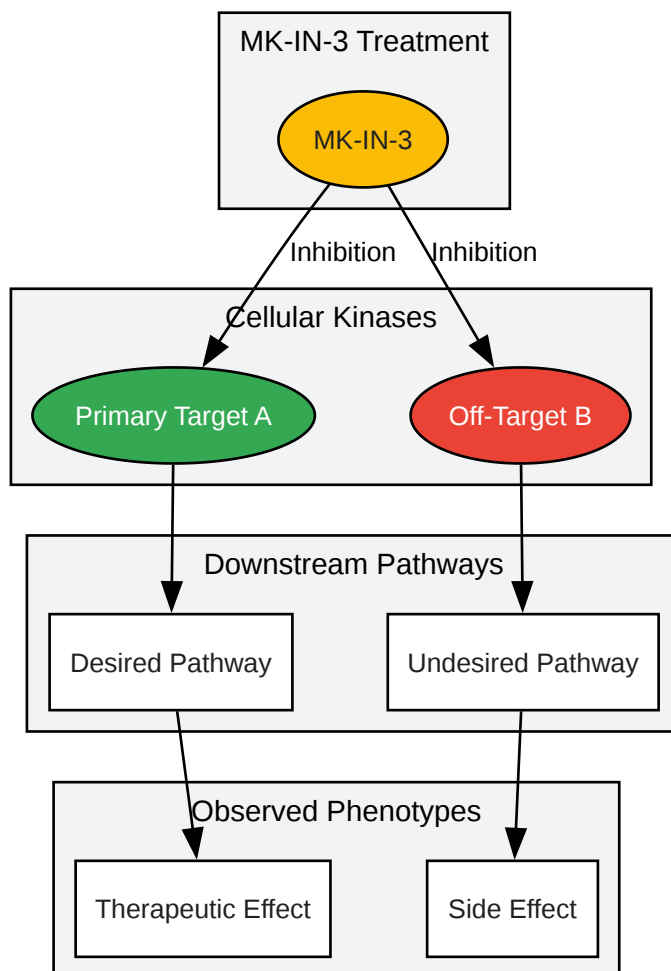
MK-IN-3 Treatment

MK-IN-3

Inhibition

Inhibition

Cellular Kinases

Primary Target A

Off-Target B

Downstream Pathways

Desired Pathway

Undesired Pathway

Observed Phenotypes

Therapeutic Effect

Side Effect